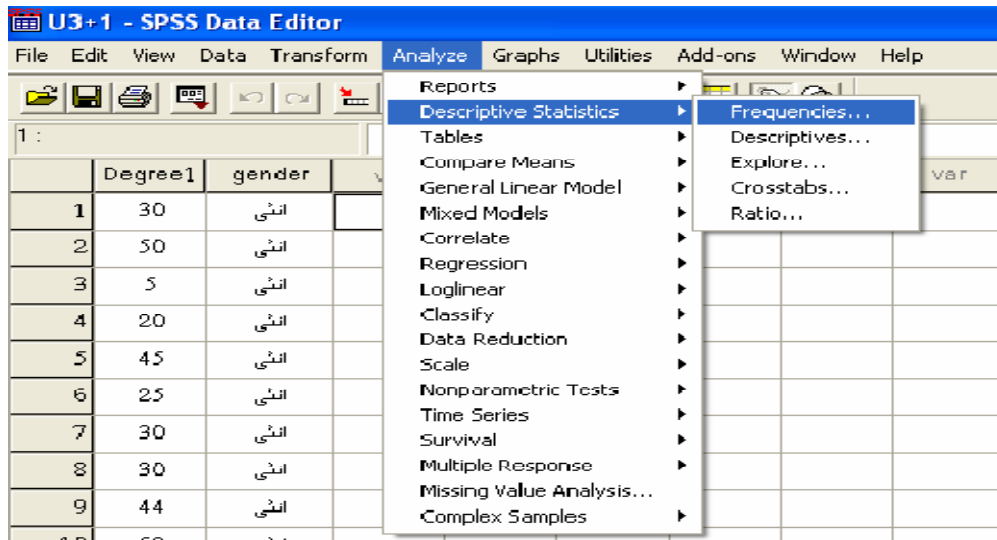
U3+1 - SPSS Data Editor

File Edit View Data Transform Analyze Graphs Utilities Add-ons Window Help

1 :

| | Degree1 | gender | v |
|---|---|---|---|
| 1 | 30 | انثى | |
| 2 | 50 | انثى | |
| 3 | 5 | انثى | |
| 4 | 20 | انثى | |
| 5 | 45 | انثى | |
| 6 | 25 | انثى | |
| 7 | 30 | انثى | |
| 8 | 30 | انثى | |
| 9 | 44 | انثى | |

var

Reports
Descriptive Statistics
Tables
Compare Means
General Linear Model
Mixed Models
Correlate
Regression
Loglinear
Classify
Data Reduction
Scale
Nonparametric Tests
Time Series
Survival
Multiple Response
Missing Value Analysis...
Complex Samples

Frequencies...
Descriptives...
Explore...
Crosstabs...
Ratio...